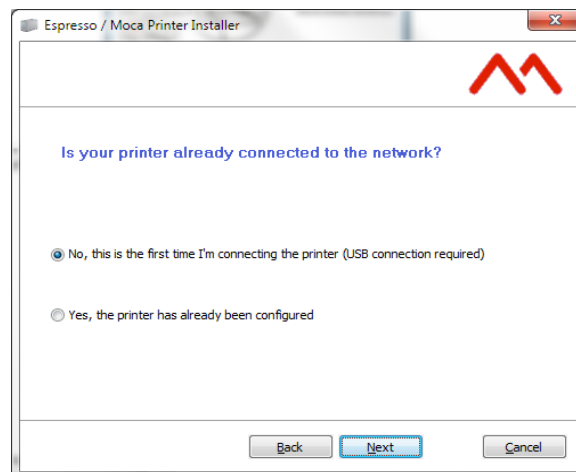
Espresso / Moca Printer Installer

Is your printer already connected to the network?

No, this is the first time I'm connecting the printer (USB connection required)

Yes, the printer has already been configured

Back

Next

Cancel